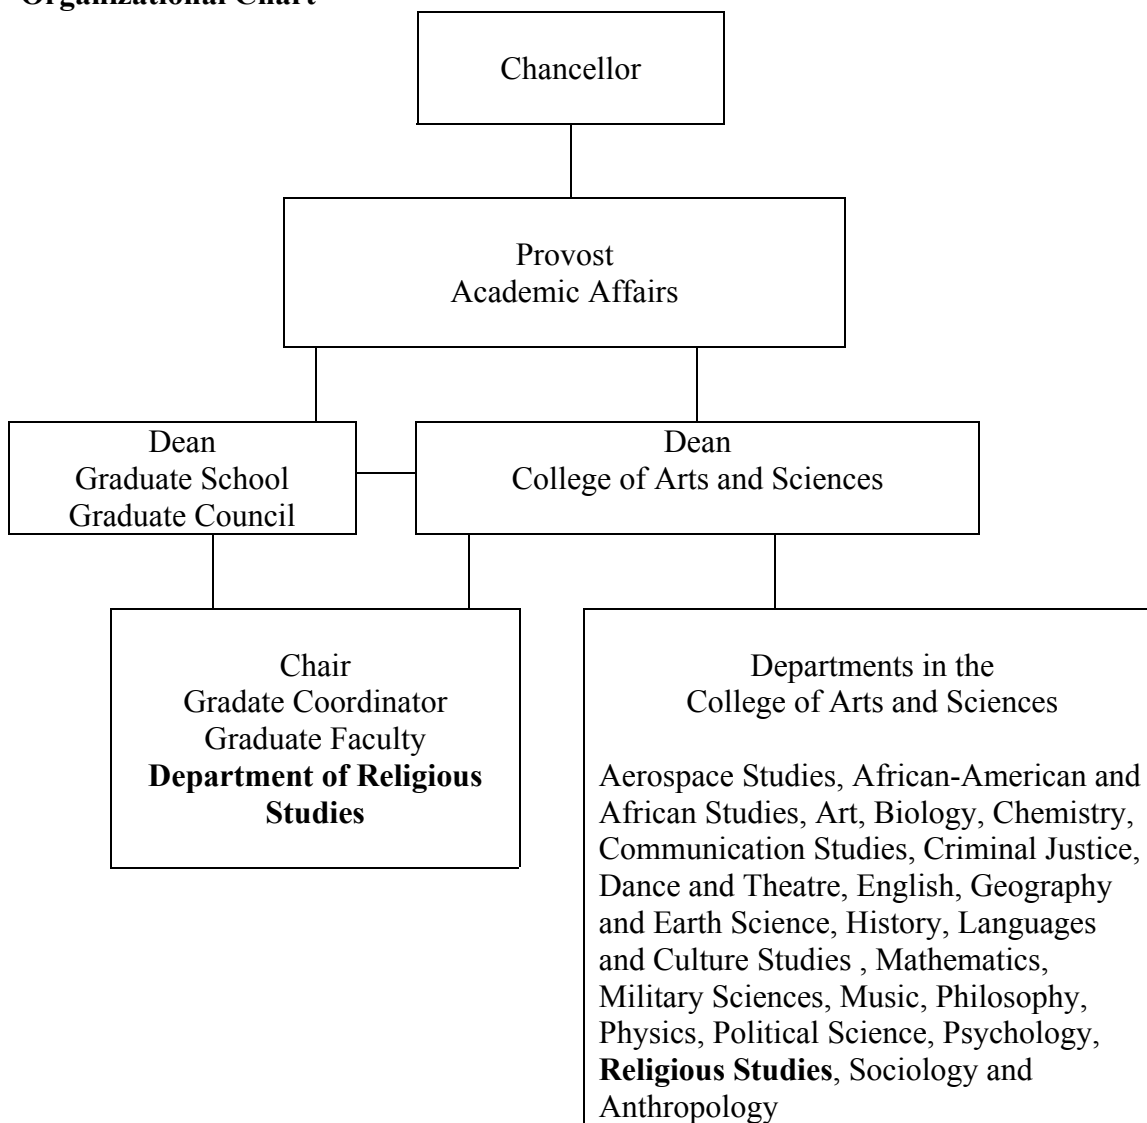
Organizational Chart

Chancellor

Provost
Academic Affairs

Dean
Graduate School
Graduate Council

Dean
College of Arts and Sciences

Chair
Gradate Coordinator
Graduate Faculty
**Department of Religious Studies**

Departments in the
College of Arts and Sciences

Aerospace Studies, African-American and African Studies, Art, Biology, Chemistry, Communication Studies, Criminal Justice, Dance and Theatre, English, Geography and Earth Science, History, Languages and Culture Studies , Mathematics, Military Sciences, Music, Philosophy, Physics, Political Science, Psychology, **Religious Studies**, Sociology and Anthropology